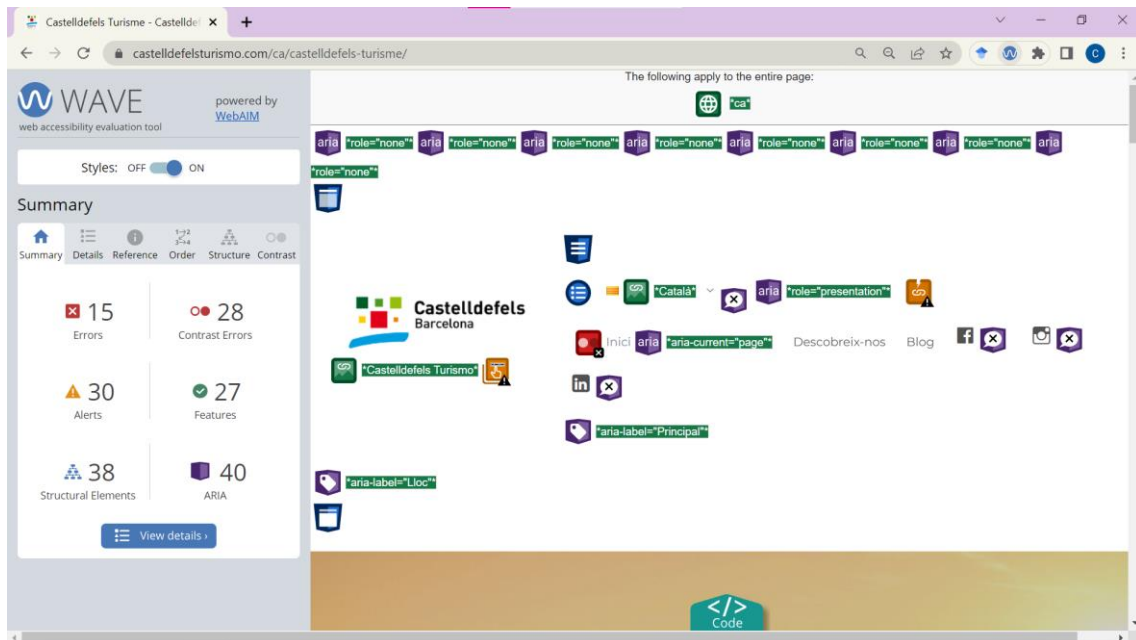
Castelldefels Turisme - Castelldef ×
+
castelldefelsturismo.com/ca/castelldefels-turisme/

WAVE
web accessibility evaluation tool
powered by WebAIM

Styles: OFF ON

Summary

Summary Details Reference Order Structure Contrast

15
Errors

28
Contrast Errors

30
Alerts

27
Features

38
Structural Elements

40
ARIA

View details ›

The following apply to the entire page:

"ca"

aria "role="none"" aria "role="none"" aria "role="none"" aria "role="none"" aria "role="none"" aria "role="none"" aria "role="none"" aria "role="none"" aria "role="none"" aria "role="none"" aria "role="none"" aria "role="none"" aria "role="none"" aria "role="none"" aria "role="none"" aria "role="none""

Castelldefels
Barcelona

"Castelldefels Turismo"

"Català" aria "role="presentation""

Inici aria "aria-current="page"" Descobreix-nos Blog

"aria-label="Principal""

"aria-label="Lloc""

Code